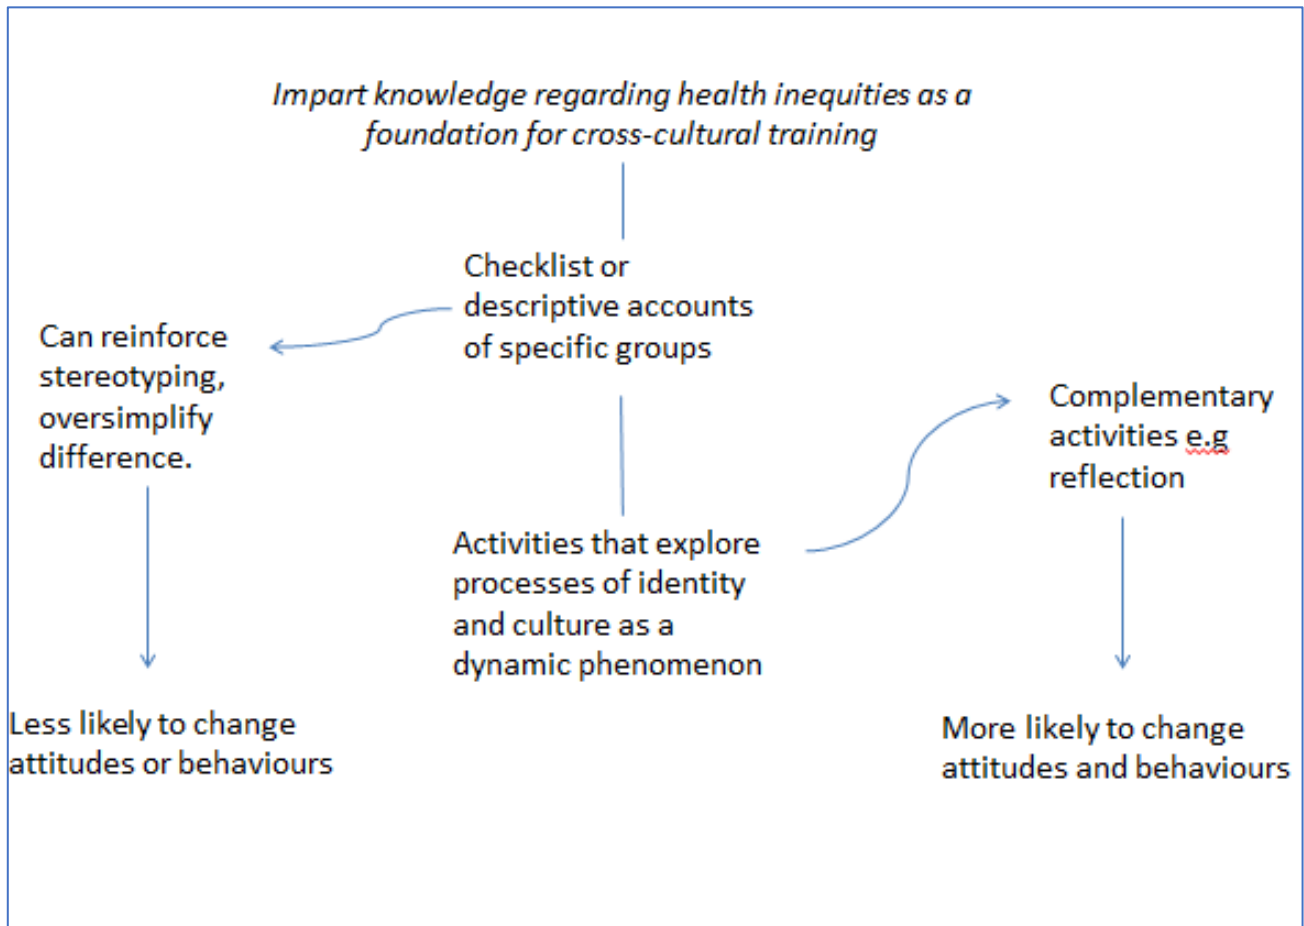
*Impart knowledge regarding health inequities as a foundation for cross-cultural training*

Checklist or descriptive accounts of specific groups

Can reinforce stereotyping, oversimplify difference.

Less likely to change attitudes or behaviours

Activities that explore processes of identity and culture as a dynamic phenomenon

Complementary activities e.g reflection

More likely to change attitudes and behaviours